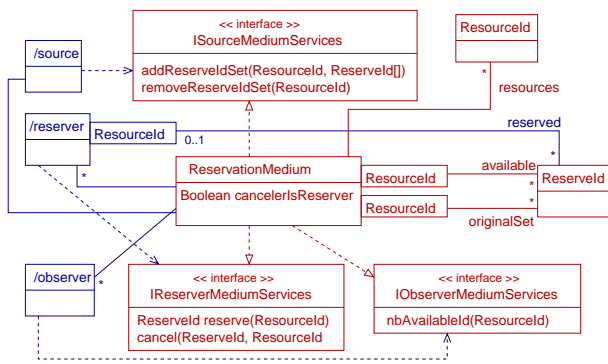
<< interface >>
ISourceMediumServices

addReserveIdSet(ResourceId, ReserveId[])
removeReserveIdSet(ResourceId)

ResourceId

*

resources

/source

/reserver

ResourceId

0..1

reserved

*

ReservationMedium

Boolean cancelerIsReserver

ResourceId

available

ResourceId

originalSet

*

*

ReserveId

/observer

*

<< interface >>
IReserverMediumServices

ReserveId reserve(ResourceId)
cancel(ReserveId, ResourceId

<< interface >>
IObserverMediumServices

nbAvailableId(ResourceId)